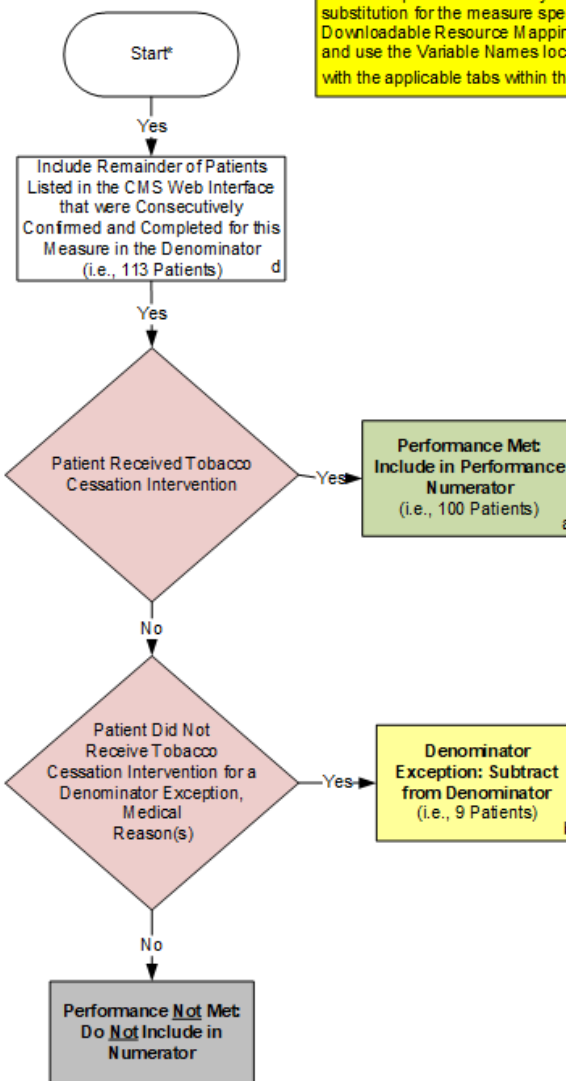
substitution for the measure spe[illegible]
Downloadable Resource Mappin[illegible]
and use the Variable Names loc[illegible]
with the applicable tabs within th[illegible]

Start*

Yes

Include Remainder of Patients Listed in the CMS Web Interface that were Consecutively Confirmed and Completed for this Measure in the Denominator (i.e., 113 Patients) d

Yes

Patient Received Tobacco Cessation Intervention

Yes

Performance Met: Include in Performance Numerator (i.e., 100 Patients) a

No

Patient Did Not Receive Tobacco Cessation Intervention for a Denominator Exception, Medical Reason(s)

Yes

Denominator Exception: Subtract from Denominator (i.e., 9 Patients)

No

Performance Not Met: Do Not Include in Numerator